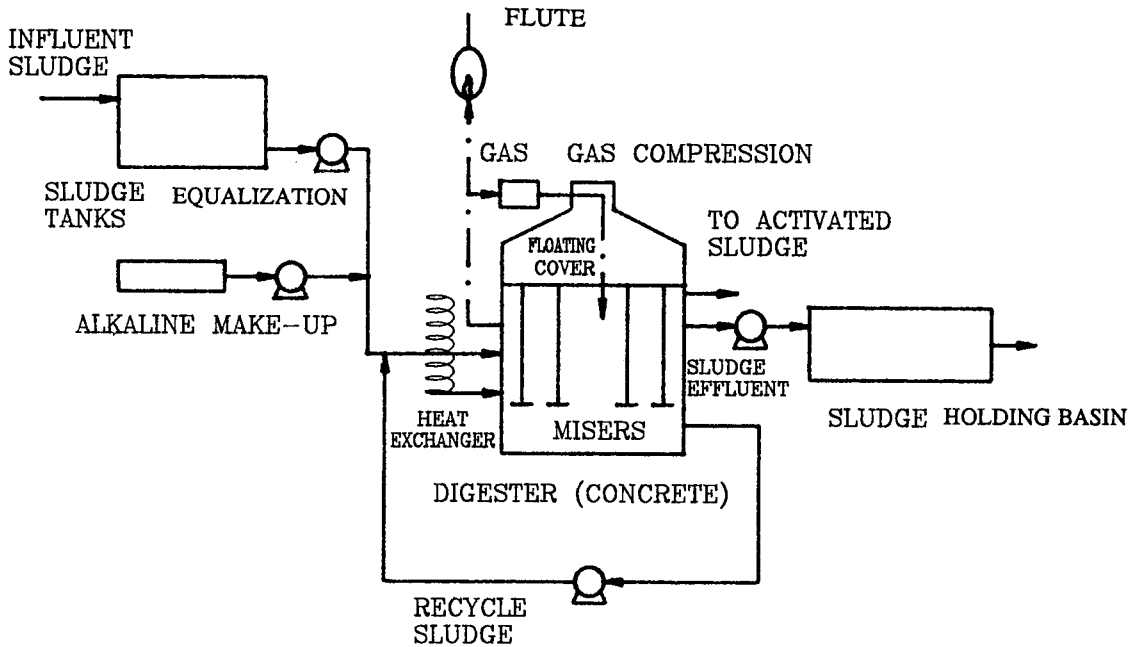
INFLUENT SLUDGE

FLUTE

GAS GAS COMPRESSION

SLUDGE TANKS

EQUALIZATION

TO ACTIVATED SLUDGE

FLOATING COVER

ALKALINE MAKE-UP

SLUDGE EFFLUENT

HEAT EXCHANGER

MISERS

SLUDGE HOLDING BASIN

DIGESTER (CONCRETE)

RECYCLE SLUDGE